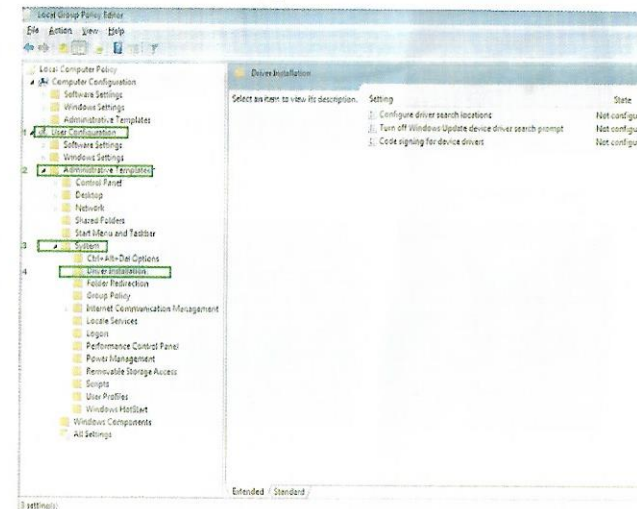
Local Group Policy Editor
File Action View Help

Local Computer Policy
Computer Configuration
Software Settings
Windows Settings
Administrative Templates
1 User Configuration
Software Settings
Windows Settings
2 Administrative Templates
Control Panel
Desktop
Network
Shared Folders
Start Menu and Taskbar
3 System
Ctrl+Alt+Del Options
4 Driver Installation
Folder Redirection
Group Policy
Internet Communication Management
Locale Services
Logon
Performance Control Panel
Power Management
Removable Storage Access
Scripts
User Profiles
Windows HotStart
Windows Components
All Settings

Driver Installation

Select an item to view its description.

| Setting | State |
|---|---|
| Configure driver search locations | Not configu |
| Turn off Windows Update device driver search prompt | Not configu |
| Code signing for device drivers | Not configu |

Extended / Standard

3 setting(s)